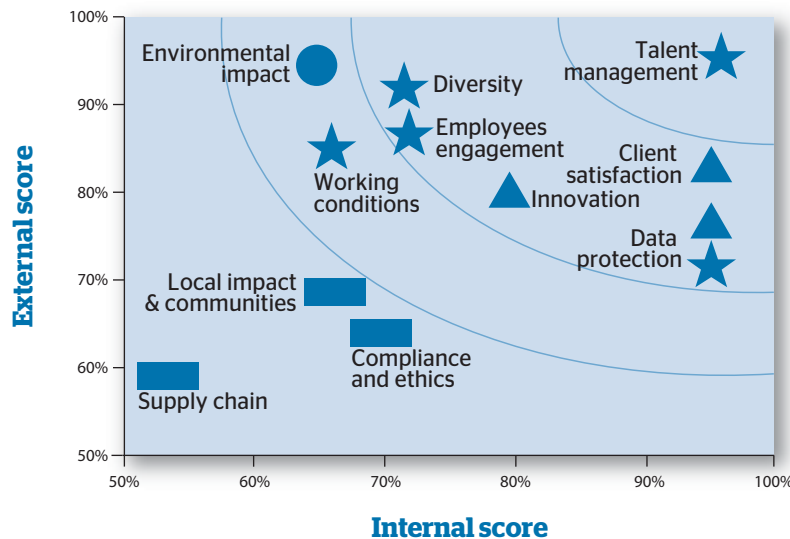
External score

100%
90%
80%
70%
60%
50%

Environmental impact
Diversity
Talent management
Employees engagement
Working conditions
Client satisfaction
Innovation
Data protection
Local impact & communities
Compliance and ethics
Supply chain

50%
60%
70%
80%
90%
100%

Internal score